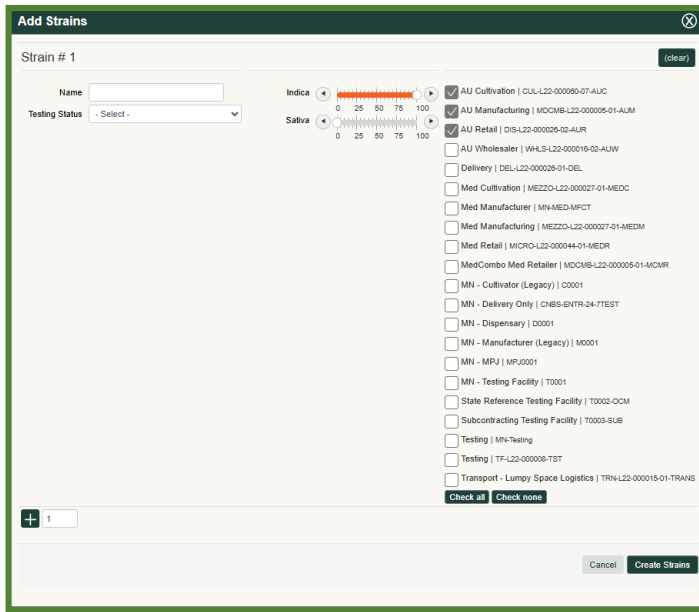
Add Strains

Strain # 1

(clear)

Name

Testing Status - Select -

Indica 0 25 50 75 100

Sativa 0 25 50 75 100

AU Cultivation | CUL-L22-000060-07-AUC
AU Manufacturing | MDCMB-L22-000005-01-AUM
AU Retail | DIS-L22-000026-02-AUR
AU Wholesaler | WHLS-L22-000016-02-AUW
Delivery | DEL-L22-000026-01-DEL
Med Cultivation | MEZZO-L22-000027-01-MEDC
Med Manufacturer | MN-MED-MFCT
Med Manufacturing | MEZZO-L22-000027-01-MEDM
Med Retail | MICRO-L22-000044-01-MEDR
MedCombo Med Retailer | MDCMB-L22-000005-01-MCMR
MN - Cultivator (Legacy) | C0001
MN - Delivery Only | CNBS-ENTR-24-7TEST
MN - Dispensary | D0001
MN - Manufacturer (Legacy) | M0001
MN - MPJ | MPJ0001
MN - Testing Facility | T0001
State Reference Testing Facility | T0002-OCM
Subcontracting Testing Facility | T0003-SUB
Testing | MN-Testing
Testing | TF-L22-000008-TST
Transport - Lumpy Space Logistics | TRN-L22-000015-01-TRANS

Check all Check none

+ 1

Cancel Create Strains